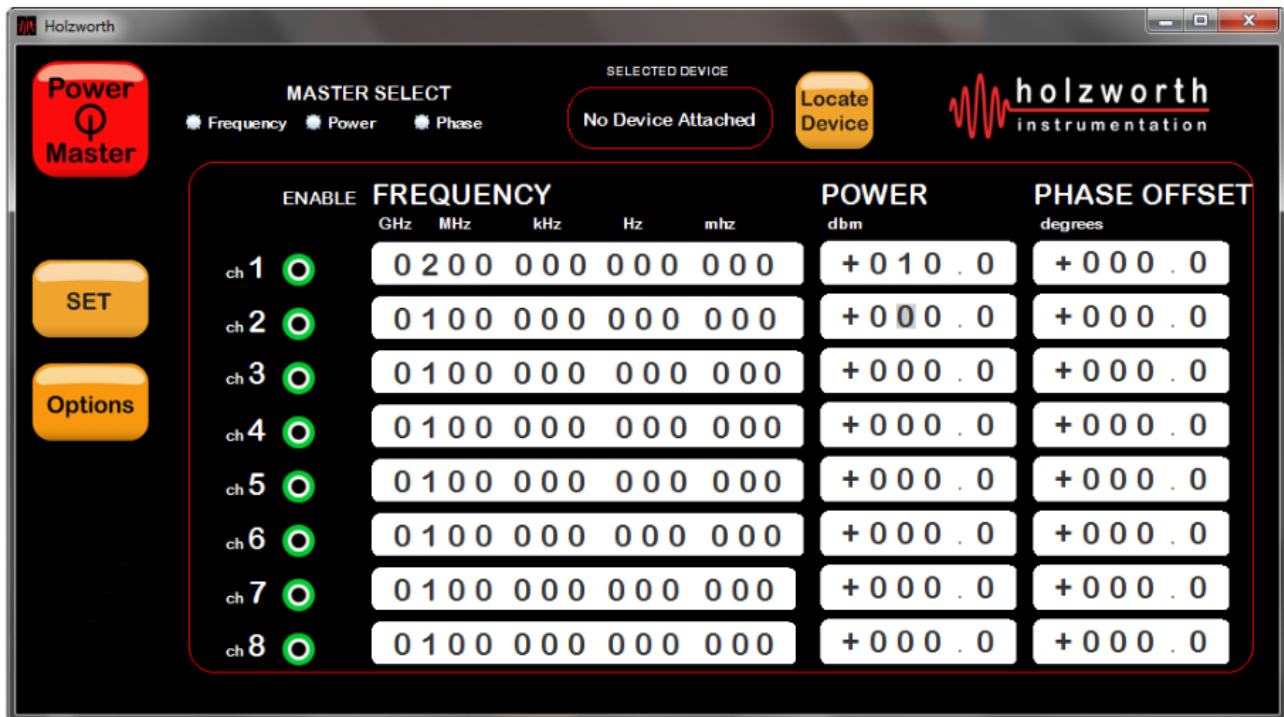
Holzworth

Power Master

MASTER SELECT
Frequency Power Phase

SELECTED DEVICE
No Device Attached

Locate Device

holzworth
instrumentation

SET

Options

ENABLE FREQUENCY POWER PHASE OFFSET
GHz MHz kHz Hz mhz dbm degrees

| | | | |
|---|---|---|---|
| ch 1 | 0200 000 000 000 | +010 . 0 | +000 . 0 |
| ch 2 | 0100 000 000 000 | +000 . 0 | +000 . 0 |
| ch 3 | 0100 000 000 000 | +000 . 0 | +000 . 0 |
| ch 4 | 0100 000 000 000 | +000 . 0 | +000 . 0 |
| ch 5 | 0100 000 000 000 | +000 . 0 | +000 . 0 |
| ch 6 | 0100 000 000 000 | +000 . 0 | +000 . 0 |
| ch 7 | 0100 000 000 000 | +000 . 0 | +000 . 0 |
| ch 8 | 0100 000 000 000 | +000 . 0 | +000 . 0 |